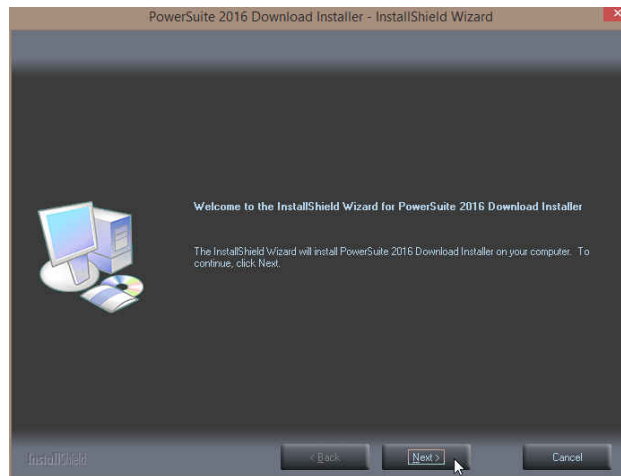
PowerSuite 2016 Download Installer - InstallShield Wizard

Welcome to the InstallShield Wizard for PowerSuite 2016 Download Installer

The InstallShield Wizard will install PowerSuite 2016 Download Installer on your computer. To continue, click Next.

InstallShield

< Back

Next >

Cancel